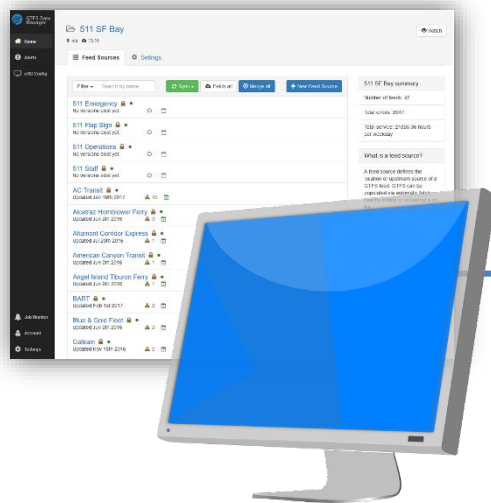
GTFS Data Manager

Home
Users
GTFS Config

511 SF Bay

Watch

Feed Sources
Settings

Filter
Search by name
Sync
Fetch all
Merge all
+ New Feed Source

511 Emergency
No versions exist yet
511 Plan Sign
No versions exist yet
511 Operations
No versions exist yet
511 Staff
No versions exist yet
AC Transit
Updated Jun 19th 2017
Alcatraz Hornblower Ferry
Updated Jun 8th 2016
Altamont Corridor Express
Updated Jul 20th 2016
American Canyon Transit
Updated Jun 8th 2016
Angel Island Tiburon Ferry
Updated Jun 8th 2016
BART
Updated Feb 1st 2017
Blue & Gold Fleet
Updated Jun 8th 2016
Caltrain
Updated Nov 10th 2016

511 SF Bay summary
Number of feeds: 47
Total errors: 20017
Total service: 121036.86 hours per weekday

What is a feed source?
A feed source defines the location or upstream source of a GTFS feed. GTFS can be populated via automatic fetch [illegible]

Job Monitor
Account
Settings